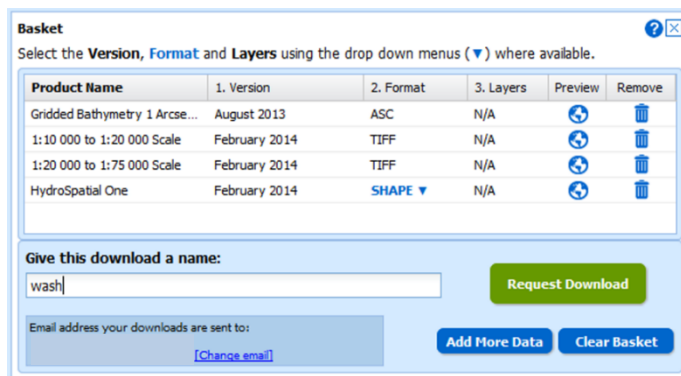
Basket

Select the **Version**, **Format** and **Layers** using the drop down menus (▼) where available.

| Product Name | 1. Version | 2. Format | 3. Layers | Preview | Remove |
|---|---|---|---|---|---|
| Gridded Bathymetry 1 Arcse... | August 2013 | ASC | N/A | | |
| 1:10 000 to 1:20 000 Scale | February 2014 | TIFF | N/A | | |
| 1:20 000 to 1:75 000 Scale | February 2014 | TIFF | N/A | | |
| HydroSpatial One | February 2014 | SHAPE ▼ | N/A | | |

Give this download a name:

wash

Request Download

Email address your downloads are sent to:

[Change email]

Add More Data

Clear Basket